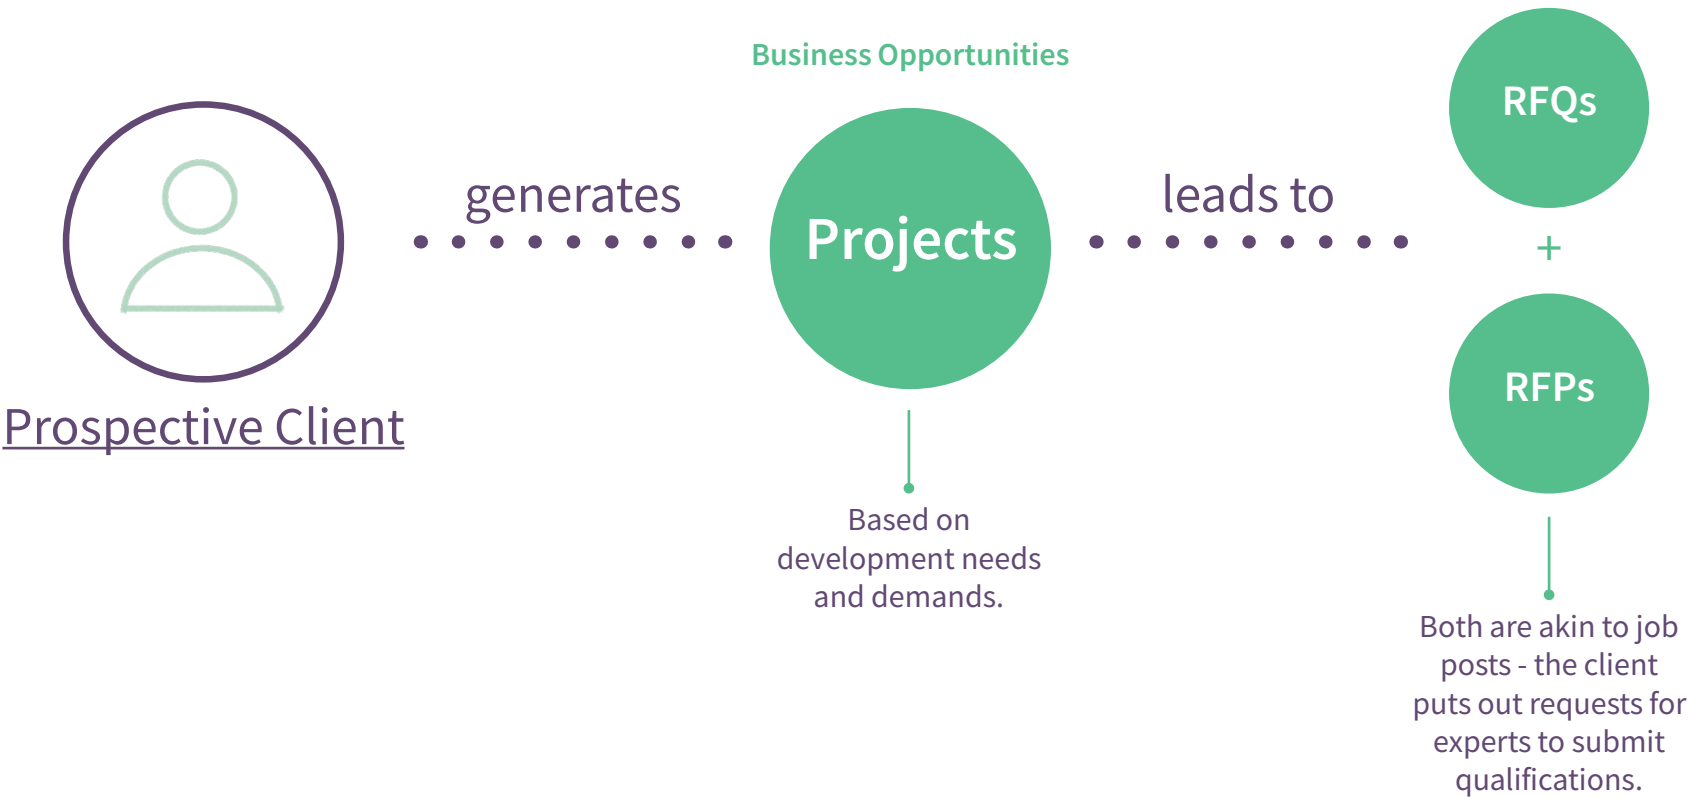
Business Opportunities

Prospective Client

generates

Projects

leads to

RFQs

+

RFPs

Based on development needs and demands.

Both are akin to job posts - the client puts out requests for experts to submit qualifications.